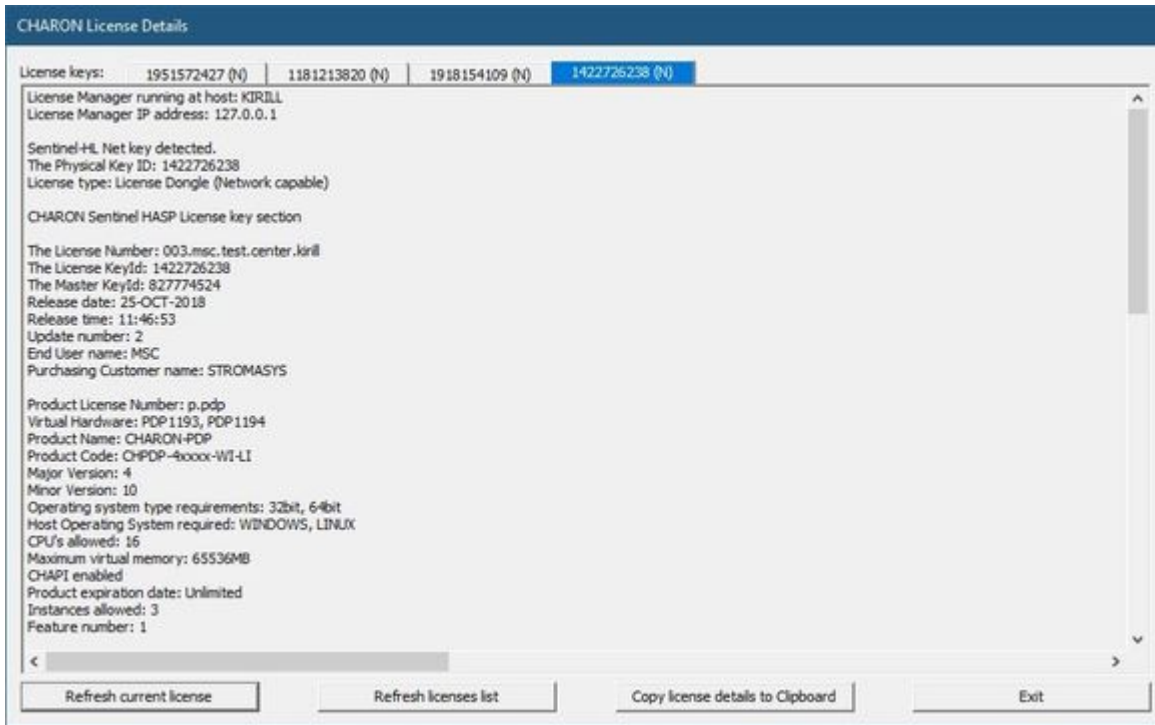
CHARON License Details

License keys: 1951572427 (N) 1181213820 (N) 1918154109 (N) 1422726238 (N)

License Manager running at host: KIRILL
License Manager IP address: 127.0.0.1

Sentinel-HL Net key detected.
The Physical Key ID: 1422726238
License type: License Dongle (Network capable)

CHARON Sentinel HASP License key section

The License Number: 003.msc.test.center.kirill
The License KeyId: 1422726238
The Master KeyId: 827774524
Release date: 25-OCT-2018
Release time: 11:46:53
Update number: 2
End User name: MSC
Purchasing Customer name: STROMASYS

Product License Number: p.pdp
Virtual Hardware: PDP1193, PDP1194
Product Name: CHARON-PDP
Product Code: CHPDP-4xxxx-WI-LI
Major Version: 4
Minor Version: 10
Operating system type requirements: 32bit, 64bit
Host Operating System required: WINDOWS, LINUX
CPU's allowed: 16
Maximum virtual memory: 65536MB
CHAPI enabled
Product expiration date: Unlimited
Instances allowed: 3
Feature number: 1

Refresh current license Refresh licenses list Copy license details to Clipboard Exit